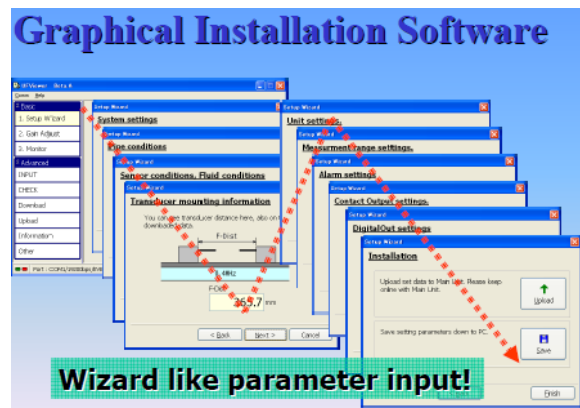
Graphical Installation Software

MFViewer - Beta 8

Comm Help

Basic

1. Setup Wizard

2. Gain Adjust

3. Monitor

Advanced

INPUT

CHECK

Download

Upload

Information

Other

Port : COM1/38400bps

Setup Wizard

System settings

Setup Wizard

Pipe conditions

Setup Wizard

Sensor conditions, Fluid conditions

Setup Wizard

Transducer mounting information

You can see transducer distance here, also on download data.

F-Dist

1MHz

F-Dist

253.7 mm

< Back

Next >

Setup Wizard

Unit settings

Setup Wizard

Measurement range settings

Setup Wizard

Alarm settings

Setup Wizard

Contact Output settings

Setup Wizard

DigitalOut settings

Setup Wizard

Installation

Upload set data to Main Unit. Please keep online with Main Unit.

Upload

Save setting parameters down to PC.

Save

Finish

Wizard like parameter input!